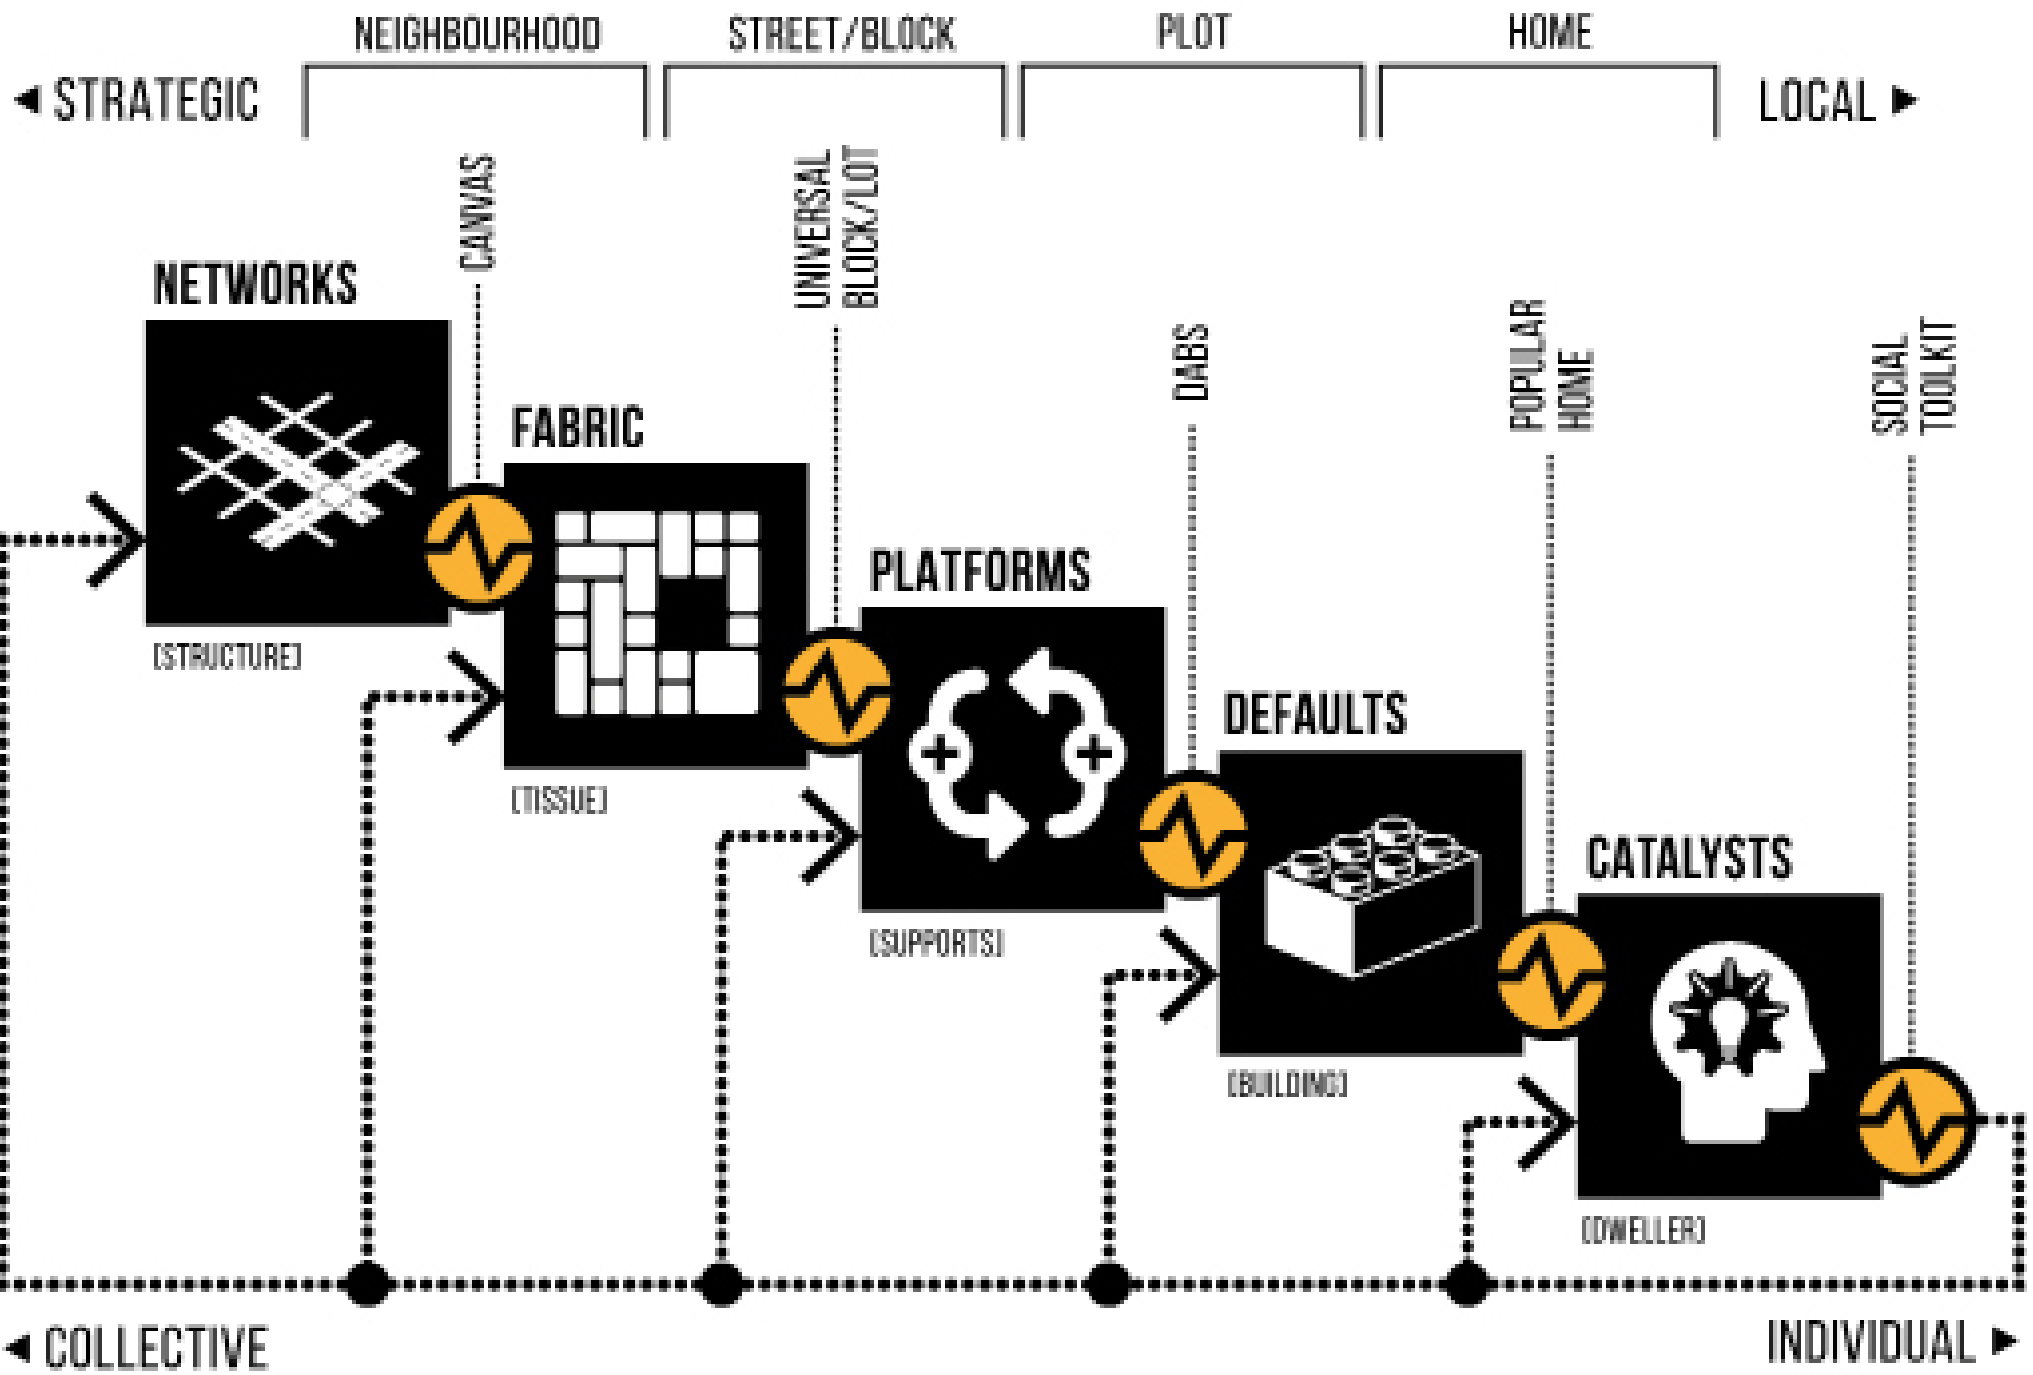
NEIGHBOURHOOD STREET/BLOCK PLOT HOME

◄ STRATEGIC LOCAL ►

CANVAS

UNIVERSAL BLOCK/LOT

DABS

POPULAR HOME

SOCIAL TOOLKIT

NETWORKS

[STRUCTURE]

FABRIC

[TISSUE]

PLATFORMS

[SUPPORTS]

DEFAULTS

[BUILDING]

CATALYSTS

[DWELLER]

◄ COLLECTIVE INDIVIDUAL ►